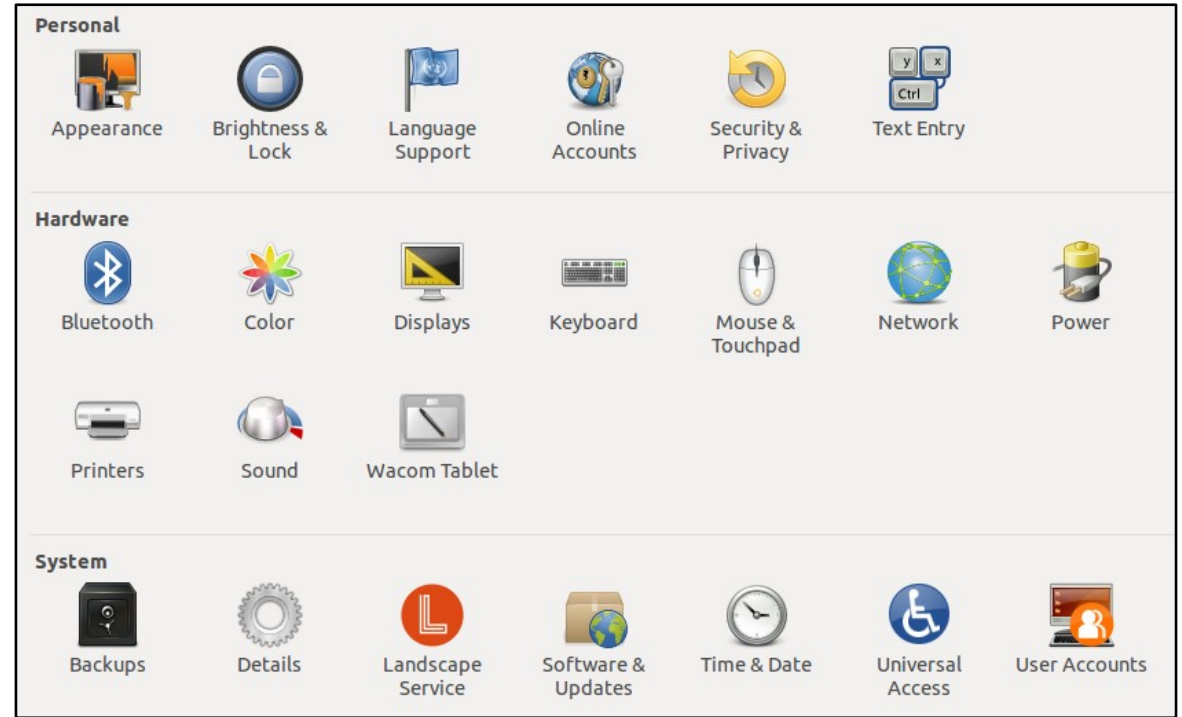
Personal

Appearance
Brightness & Lock
Language Support
Online Accounts
Security & Privacy
y x Ctrl
Text Entry

Hardware

Bluetooth
Color
Displays
Keyboard
Mouse & Touchpad
Network
Power
Printers
Sound
Wacom Tablet

System

Backups
Details
Landscape Service
Software & Updates
Time & Date
Universal Access
User Accounts